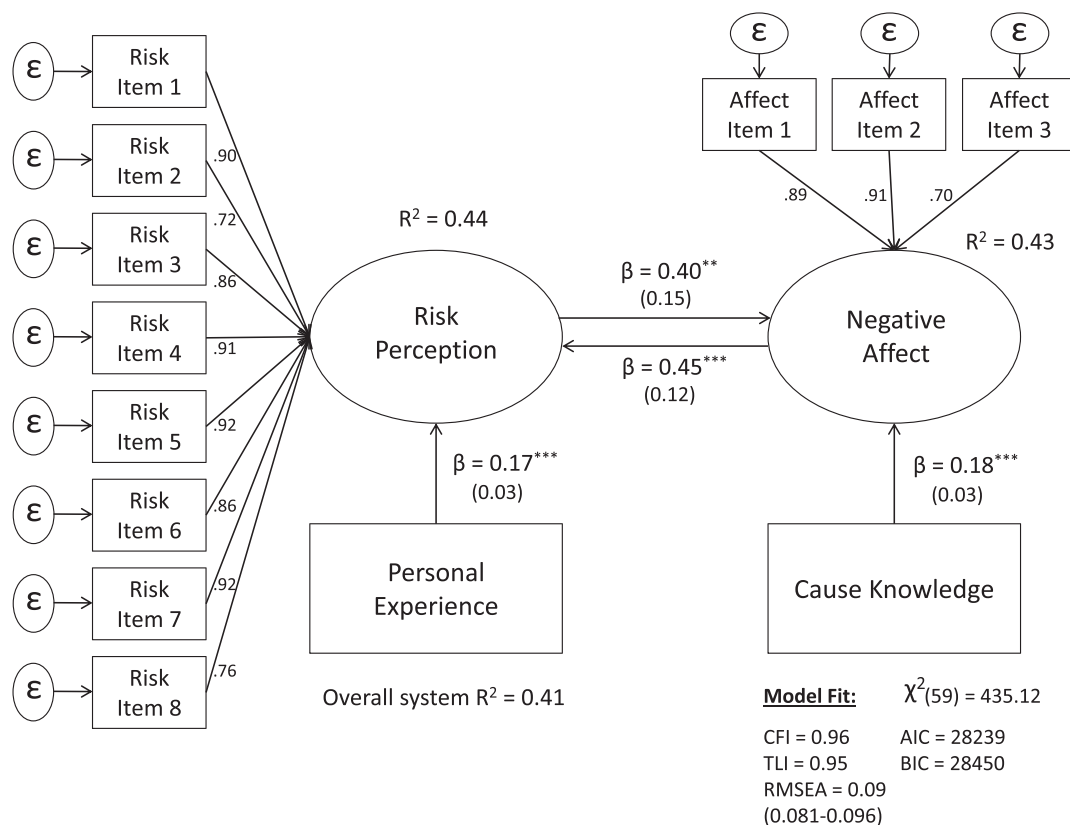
ε Risk Item 1
ε Risk Item 2
ε Risk Item 3
ε Risk Item 4
ε Risk Item 5
ε Risk Item 6
ε Risk Item 7
ε Risk Item 8

.90
.72
.86
.91
.92
.86
.92
.76

$R^2 = 0.44$

Risk Perception

$\beta = 0.40^{**}$
(0.15)

$\beta = 0.45^{***}$
(0.12)

ε ε ε
Affect Item 1
Affect Item 2
Affect Item 3

.89
.91
.70

$R^2 = 0.43$

Negative Affect

$\beta = 0.17^{***}$
(0.03)

Personal Experience

$\beta = 0.18^{***}$
(0.03)

Cause Knowledge

Overall system $R^2 = 0.41$

Model Fit: $\chi^2(59) = 435.12$

CFI = 0.96
TLI = 0.95
RMSEA = 0.09
(0.081-0.096)

AIC = 28239
BIC = 28450